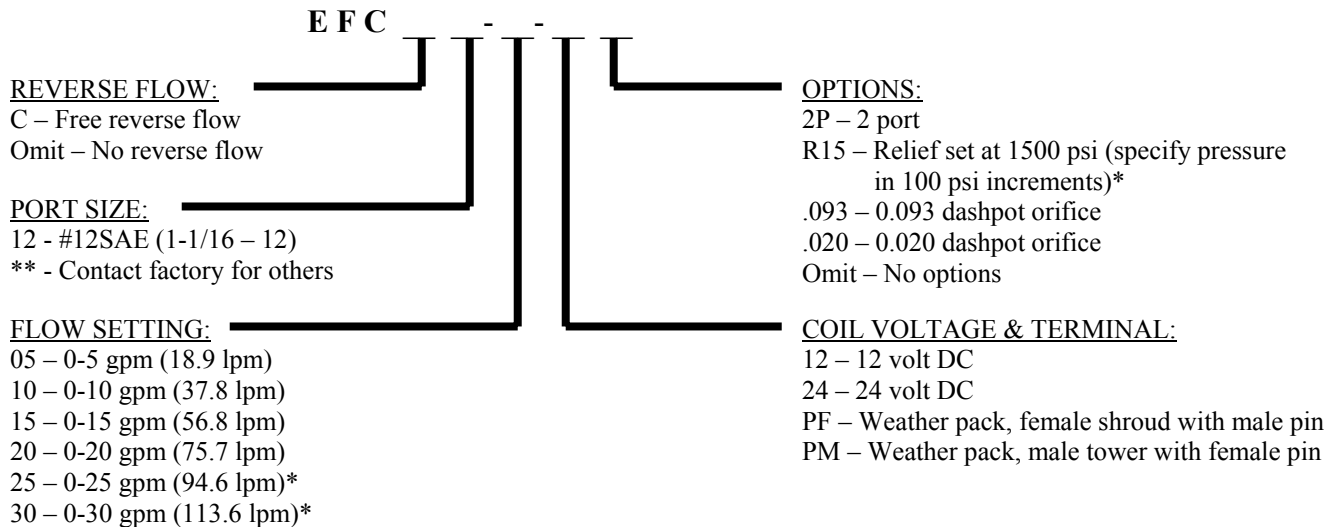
E F C _ _ - _ - _ _

REVERSE FLOW:
C – Free reverse flow
Omit – No reverse flow

PORT SIZE:
12 - #12SAE (1-1/16 – 12)
** - Contact factory for others

FLOW SETTING:
05 – 0-5 gpm (18.9 lpm)
10 – 0-10 gpm (37.8 lpm)
15 – 0-15 gpm (56.8 lpm)
20 – 0-20 gpm (75.7 lpm)
25 – 0-25 gpm (94.6 lpm)*
30 – 0-30 gpm (113.6 lpm)*

OPTIONS:
2P – 2 port
R15 – Relief set at 1500 psi (specify pressure in 100 psi increments)*
.093 – 0.093 dashpot orifice
.020 – 0.020 dashpot orifice
Omit – No options

COIL VOLTAGE & TERMINAL:
12 – 12 volt DC
24 – 24 volt DC
PF – Weather pack, female shroud with male pin
PM – Weather pack, male tower with female pin